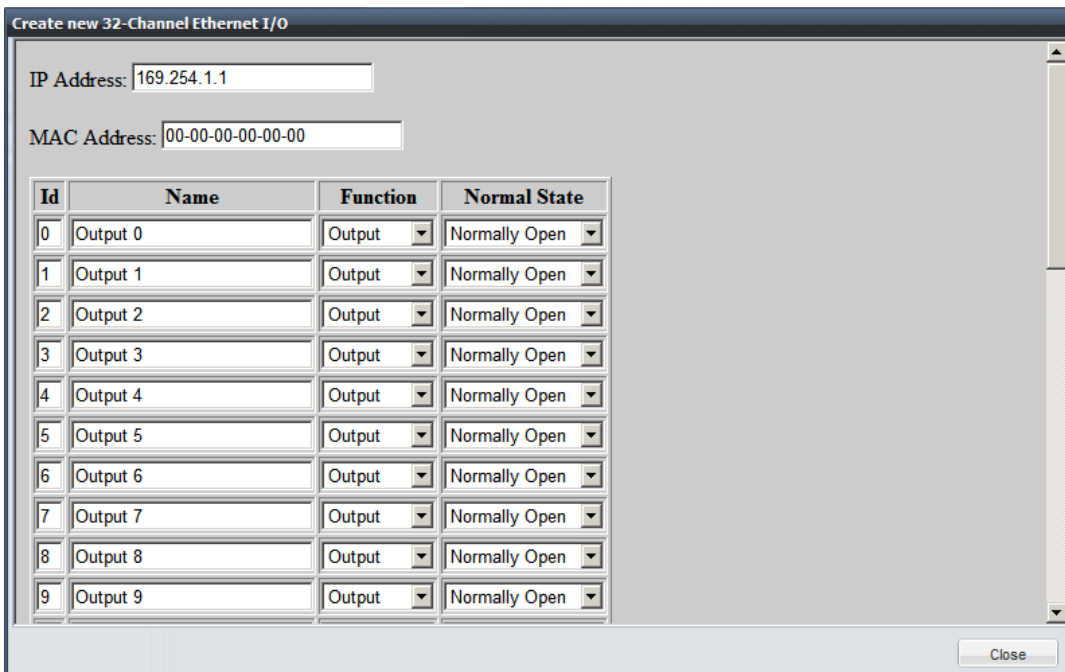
Create new 32-Channel Ethernet I/O

IP Address: 169.254.1.1

MAC Address: 00-00-00-00-00-00

| Id | Name | Function | Normal State |
|---|---|---|---|
| 0 | Output 0 | Output | Normally Open |
| 1 | Output 1 | Output | Normally Open |
| 2 | Output 2 | Output | Normally Open |
| 3 | Output 3 | Output | Normally Open |
| 4 | Output 4 | Output | Normally Open |
| 5 | Output 5 | Output | Normally Open |
| 6 | Output 6 | Output | Normally Open |
| 7 | Output 7 | Output | Normally Open |
| 8 | Output 8 | Output | Normally Open |
| 9 | Output 9 | Output | Normally Open |

Close